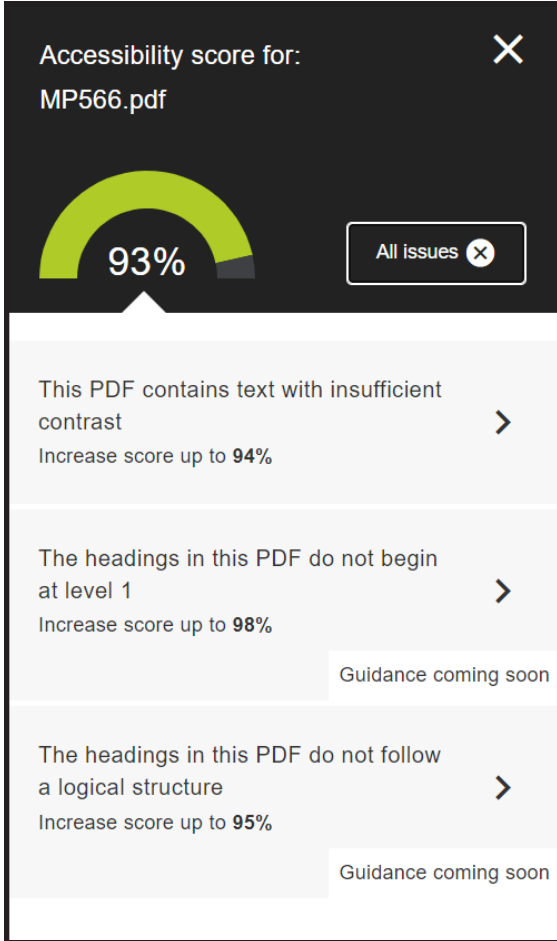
Accessibility score for:
MP566.pdf

93%

All issues

This PDF contains text with insufficient contrast
Increase score up to **94%**

The headings in this PDF do not begin at level 1
Increase score up to **98%**

Guidance coming soon

The headings in this PDF do not follow a logical structure
Increase score up to **95%**

Guidance coming soon